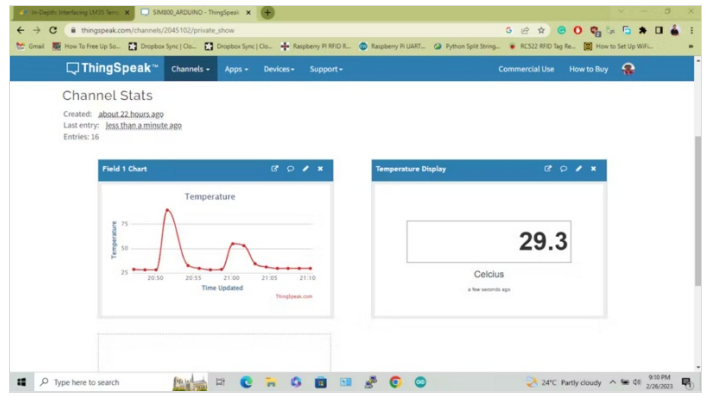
In-Depth: Interfacing LM35 Tem ×
SIM800_ARDUINO - ThingSpeak ×
+

thingspeak.com/channels/2045102/private_show

Gmail
How To Free Up So...
Dropbox Sync | Clo...
Dropbox Sync | Clo...
Raspberry Pi RFID R...
Raspberry Pi UART...
Python Split String...
RC522 RFID Tag Re...
How to Set Up WiFi...

ThingSpeak™
Channels
Apps
Devices
Support
Commercial Use
How to Buy

Channel Stats

Created: about 22 hours ago
Last entry: less than a minute ago
Entries: 16

Field 1 Chart

Temperature

Temperature

100
75
50
25

20:50
20:55
21:00
21:05
21:10

Time Updated

ThingSpeak.com

Temperature Display

29.3

Celcius

a few seconds ago

Type here to search

24°C Partly cloudy

9:10 PM
2/26/2023